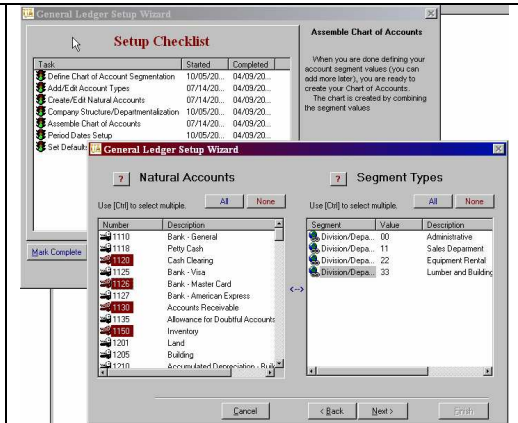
General Ledger Setup Wizard

Setup Checklist

| Task | Started | Completed |
|---|---|---|
| Define Chart of Account Segmentation | 10/05/20... | 04/09/20... |
| Add/Edit Account Types | 07/14/20... | 04/09/20... |
| Create/Edit Natural Accounts | 07/14/20... | 04/09/20... |
| Company Structure/Departmentalization | 10/05/20... | 04/09/20... |
| Assemble Chart of Accounts | 07/14/20... | 04/09/20... |
| Period Dates Setup | 10/05/20... | 04/09/20... |
| Set Defaults | | |

Mark Complete

Assemble Chart of Accounts

When you are done defining your account segment values (you can add more later), you are ready to create your Chart of Accounts.
The chart is created by combining the segment values

General Ledger Setup Wizard

? Natural Accounts

Use [Ctrl] to select multiple.

All None

| Number | Description |
|---|---|
| 1110 | Bank - General |
| 1118 | Petty Cash |
| 1120 | Cash Clearing |
| 1125 | Bank - Visa |
| 1126 | Bank - Master Card |
| 1127 | Bank - American Express |
| 1130 | Accounts Receivable |
| 1135 | Allowance for Doubtful Accounts |
| 1150 | Inventory |
| 1201 | Land |
| 1205 | Building |
| 1210 | Accumulated Depreciation - Buil... |

<->

? Segment Types

Use [Ctrl] to select multiple.

All None

| Segment | Value | Description |
|---|---|---|
| Division/Depa... | 00 | Administrative |
| Division/Depa... | 11 | Sales Deparment |
| Division/Depa... | 22 | Equipment Rental |
| Division/Depa... | 33 | Lumber and Building |

Cancel < Back Next > Finish